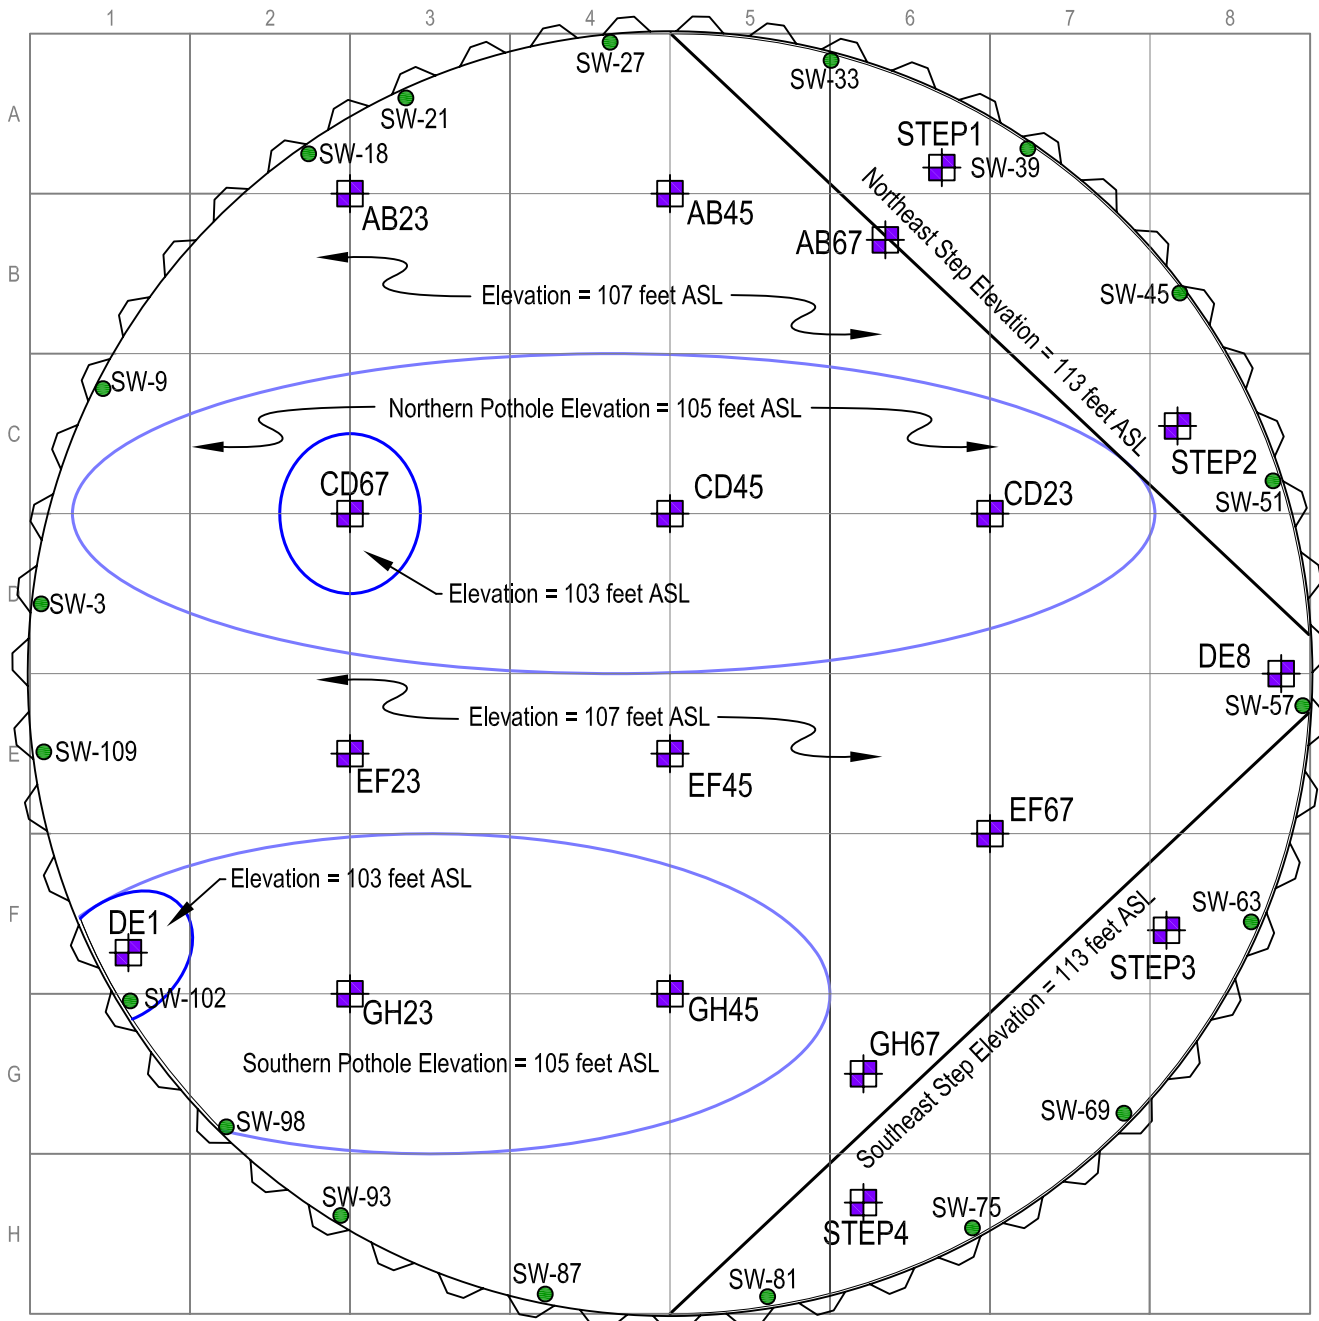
1 2 3 4 5 6 7 8

A
B
C
D
E
F
G
H

SW-27
SW-33
SW-21
STEP1
SW-18
SW-39
AB23
AB45
AB67
Northeast Step Elevation = 113 feet ASL
Elevation = 107 feet ASL
SW-45
SW-9
Northern Pothole Elevation = 105 feet ASL
STEP2
CD67
CD45
CD23
SW-51
Elevation = 103 feet ASL
SW-3
DE8
SW-57
Elevation = 107 feet ASL
SW-109
EF23
EF45
EF67
Elevation = 103 feet ASL
SW-63
DE1
Southeast Step Elevation = 113 feet ASL
STEP3
SW-102
GH23
GH45
GH67
Southern Pothole Elevation = 105 feet ASL
SW-69
SW-98
SW-93
STEP4
SW-75
SW-87
SW-81